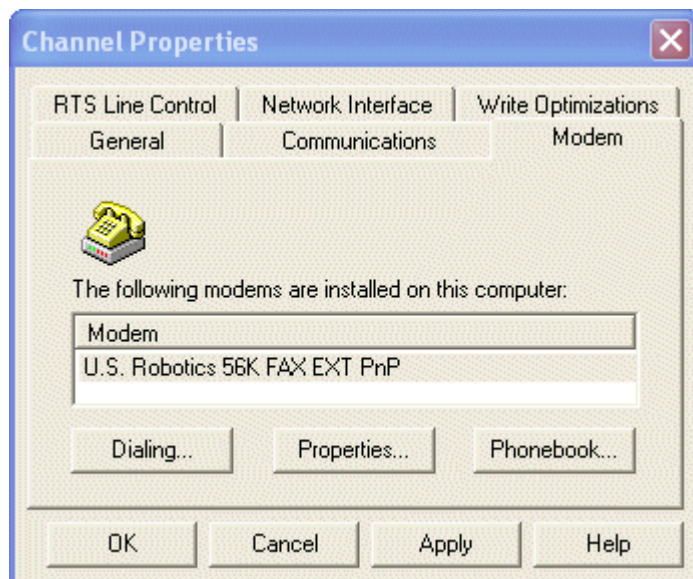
Channel Properties

RTS Line Control | Network Interface | Write Optimizations
General | Communications | Modem

The following modems are installed on this computer:

| Modem |
|---|
| U.S. Robotics 56K FAX EXT PnP |

Dialing... Properties... Phonebook...

OK Cancel Apply Help